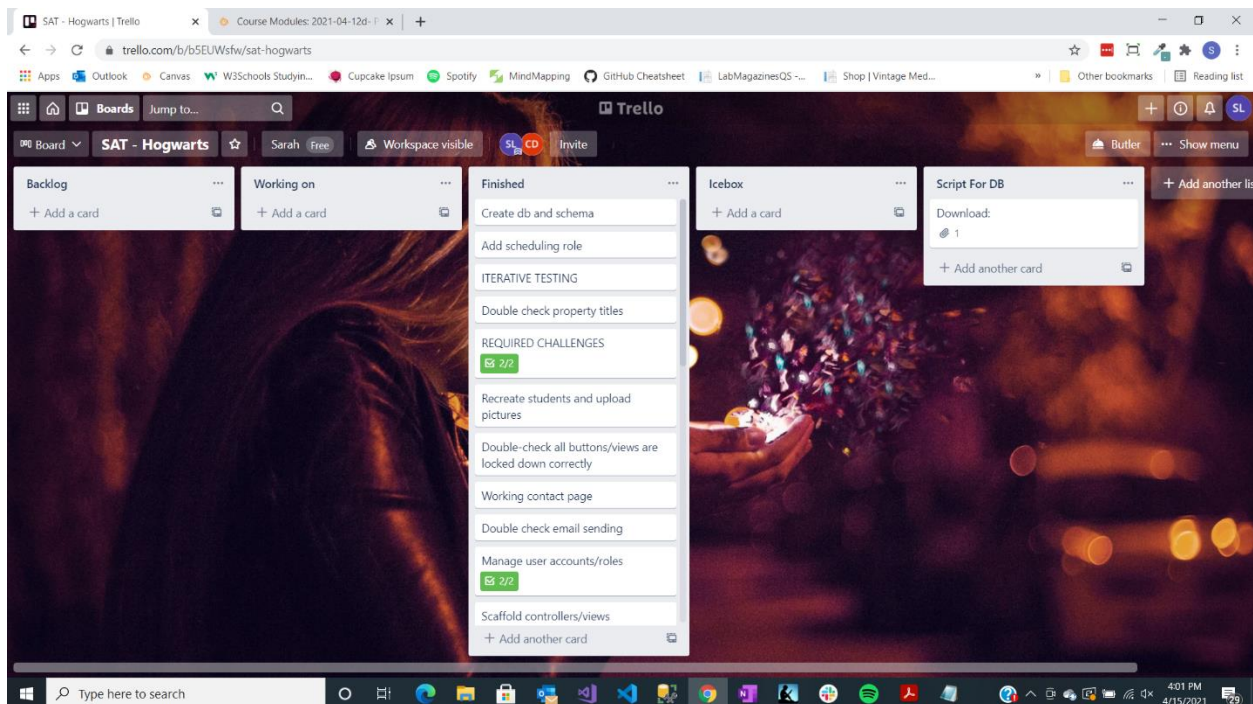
SAT - Hogwarts | Trello
Course Modules: 2021-04-12d-
trello.com/b/b5EUWsfw/sat-hogwarts
Apps Outlook Canvas W3Schools Studyin... Cupcake Ipsum Spotify MindMapping GitHub Cheatsheet LabMagazinesQS -... Shop | Vintage Med... » Other bookmarks Reading list

Boards Jump to... Trello SL
Board SAT - Hogwarts Sarah Free Workspace visible SL CD Invite Butler ··· Show menu

Backlog
+ Add a card

Working on
+ Add a card

Finished
Create db and schema
Add scheduling role
ITERATIVE TESTING
Double check property titles
REQUIRED CHALLENGES
2/2
Recreate students and upload pictures
Double-check all buttons/views are locked down correctly
Working contact page
Double check email sending
Manage user accounts/roles
2/2
Scaffold controllers/views
+ Add another card

Icebox
+ Add a card

Script For DB
Download:
1
+ Add another card

+ Add another lis

Type here to search
4:01 PM 4/15/2021 29